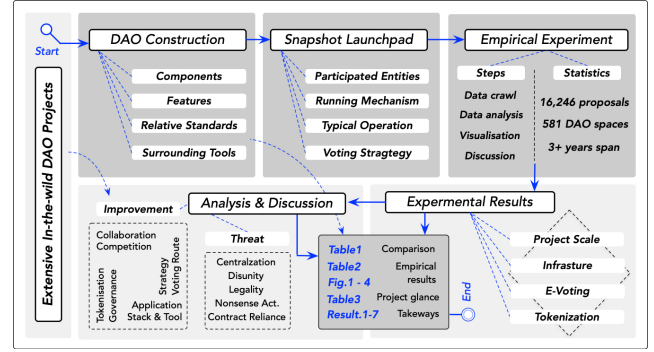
Start

Extensive In-the-wild DAO Projects

DAO Construction

Components

Features

Relative Standards

Surrounding Tools

Snapshot Launchpad

Participated Entities

Running Mechanism

Typical Operation

Voting Stragtegy

Empirical Experiment

Steps

Statistics

Data crawl

Data analysis

Visualisation

Discussion

16,246 proposals

581 DAO spaces

3+ years span

Analysis & Discussion

Improvement

Collaboration

Competition

Tokenisation

Governance

Strategy

Voting Route

Application

Stack & Tool

Threat

Centralization

Disunity

Legality

Nonsense Act.

Contract Reliance

Expermental Results

Table1

Table2

Fig.1 - 4

Table3

Result.1-7

Comparison

Empirical results

Project glance

Takeways

End

Project Scale

Infrasture

E-Voting

Tokenization